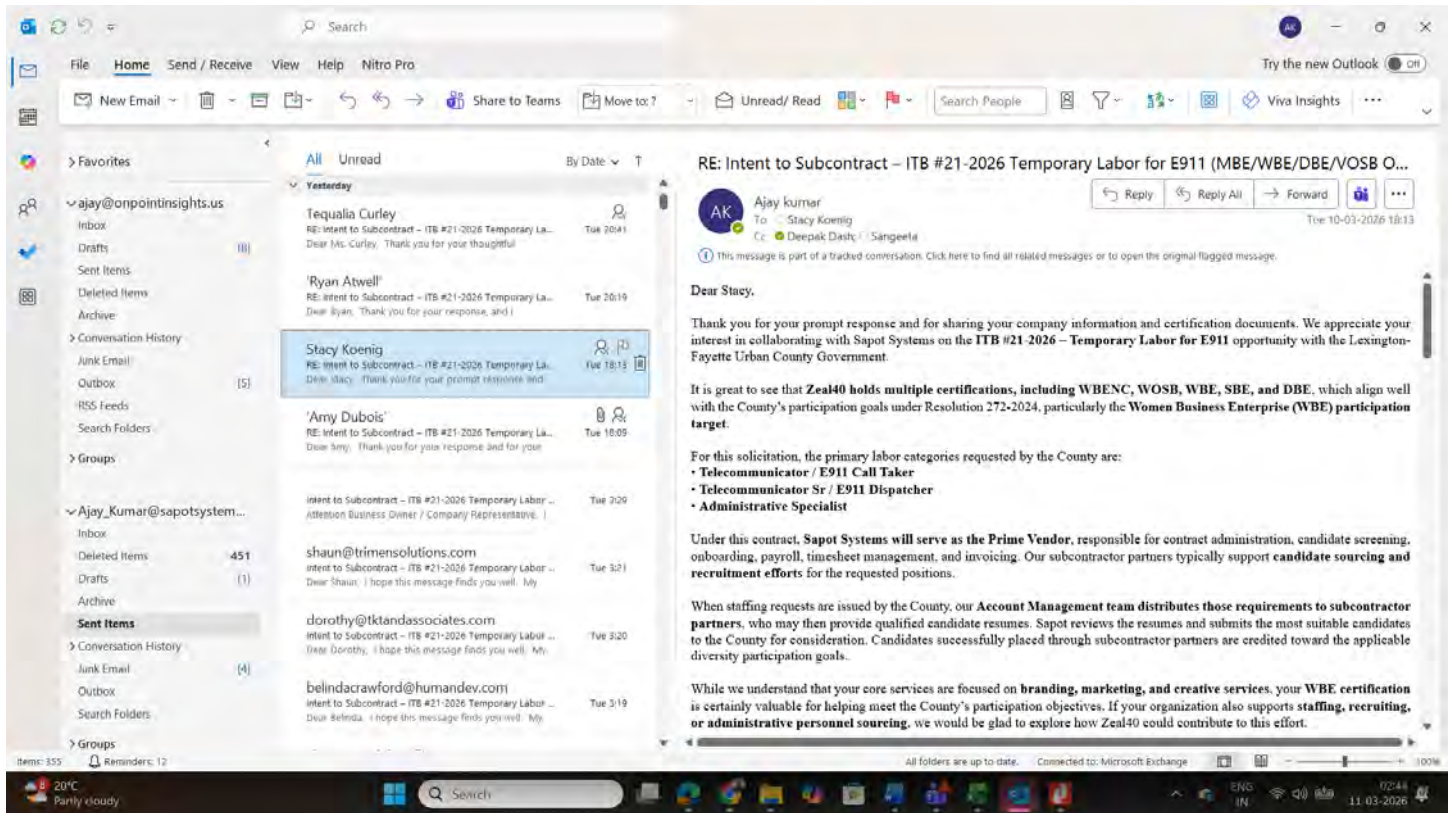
Search

AK

File Home Send / Receive View Help Nitro Pro

Try the new Outlook Off

New Email Share to Teams Move to: ? Unread/ Read Search People Viva Insights ···

> Favorites

ajay@onpointinsights.us
Inbox
Drafts [8]
Sent Items
Deleted Items
Archive
> Conversation History
Junk Email
Outbox [5]
RSS Feeds
Search Folders
> Groups

Ajay_Kumar@sapotsystem...
Inbox
Deleted Items 451
Drafts (1)
Archive
Sent Items
> Conversation History
Junk Email [4]
Outbox
Search Folders
> Groups

All Unread By Date

Yesterday

Tequalia Curley
RE: Intent to Subcontract – ITB #21-2026 Temporary La... Tue 20:41
Dear Ms. Curley, Thank you for your thoughtful

'Ryan Atwell'
RE: Intent to Subcontract – ITB #21-2026 Temporary La... Tue 20:19
Dear Ryan, Thank you for your response, and I

Stacy Koenig
RE: Intent to Subcontract – ITB #21-2026 Temporary La... Tue 18:13
Dear Stacy, Thank you for your prompt response and

'Amy Dubois'
RE: Intent to Subcontract – ITB #21-2026 Temporary La... Tue 18:09
Dear Amy, Thank you for your response and for your

Intent to Subcontract – ITB #21-2026 Temporary Labor ... Tue 3:29
Attention Business Owner / Company Representative, I

shaun@trimensolutions.com
Intent to Subcontract – ITB #21-2026 Temporary Labor ... Tue 3:21
Dear Shaun, I hope this message finds you well. My

dorothy@tktandassociates.com
Intent to Subcontract – ITB #21-2026 Temporary Labor ... Tue 3:20
Dear Dorothy, I hope this message finds you well. My

belindacrawford@humandev.com
Intent to Subcontract – ITB #21-2026 Temporary Labor ... Tue 3:19
Dear Belinda, I hope this message finds you well. My

RE: Intent to Subcontract – ITB #21-2026 Temporary Labor for E911 (MBE/WBE/DBE/VOSB O...

Ajay kumar
To Stacy Koenig
Cc Deepak Dash; Sangeeta

Reply Reply All Forward

Tue 10-03-2026 18:13

This message is part of a tracked conversation. Click here to find all related messages or to open the original flagged message.

Dear Stacy,

Thank you for your prompt response and for sharing your company information and certification documents. We appreciate your interest in collaborating with Sapot Systems on the ITB #21-2026 – Temporary Labor for E911 opportunity with the Lexington-Fayette Urban County Government.

It is great to see that Zeal40 holds multiple certifications, including WBENC, WOSB, WBE, SBE, and DBE, which align well with the County's participation goals under Resolution 272-2024, particularly the Women Business Enterprise (WBE) participation target.

For this solicitation, the primary labor categories requested by the County are:
• Telecommunicator / E911 Call Taker
• Telecommunicator Sr / E911 Dispatcher
• Administrative Specialist

Under this contract, Sapot Systems will serve as the Prime Vendor, responsible for contract administration, candidate screening, onboarding, payroll, timesheet management, and invoicing. Our subcontractor partners typically support candidate sourcing and recruitment efforts for the requested positions.

When staffing requests are issued by the County, our Account Management team distributes those requirements to subcontractor partners, who may then provide qualified candidate resumes. Sapot reviews the resumes and submits the most suitable candidates to the County for consideration. Candidates successfully placed through subcontractor partners are credited toward the applicable diversity participation goals.

While we understand that your core services are focused on branding, marketing, and creative services, your WBE certification is certainly valuable for helping meet the County's participation objectives. If your organization also supports staffing, recruiting, or administrative personnel sourcing, we would be glad to explore how Zeal40 could contribute to this effort.

Items: 355 Reminders: 12 All folders are up to date. Connected to: Microsoft Exchange 100%

20°C Partly cloudy Search ENG IN 02:44 11-03-2026